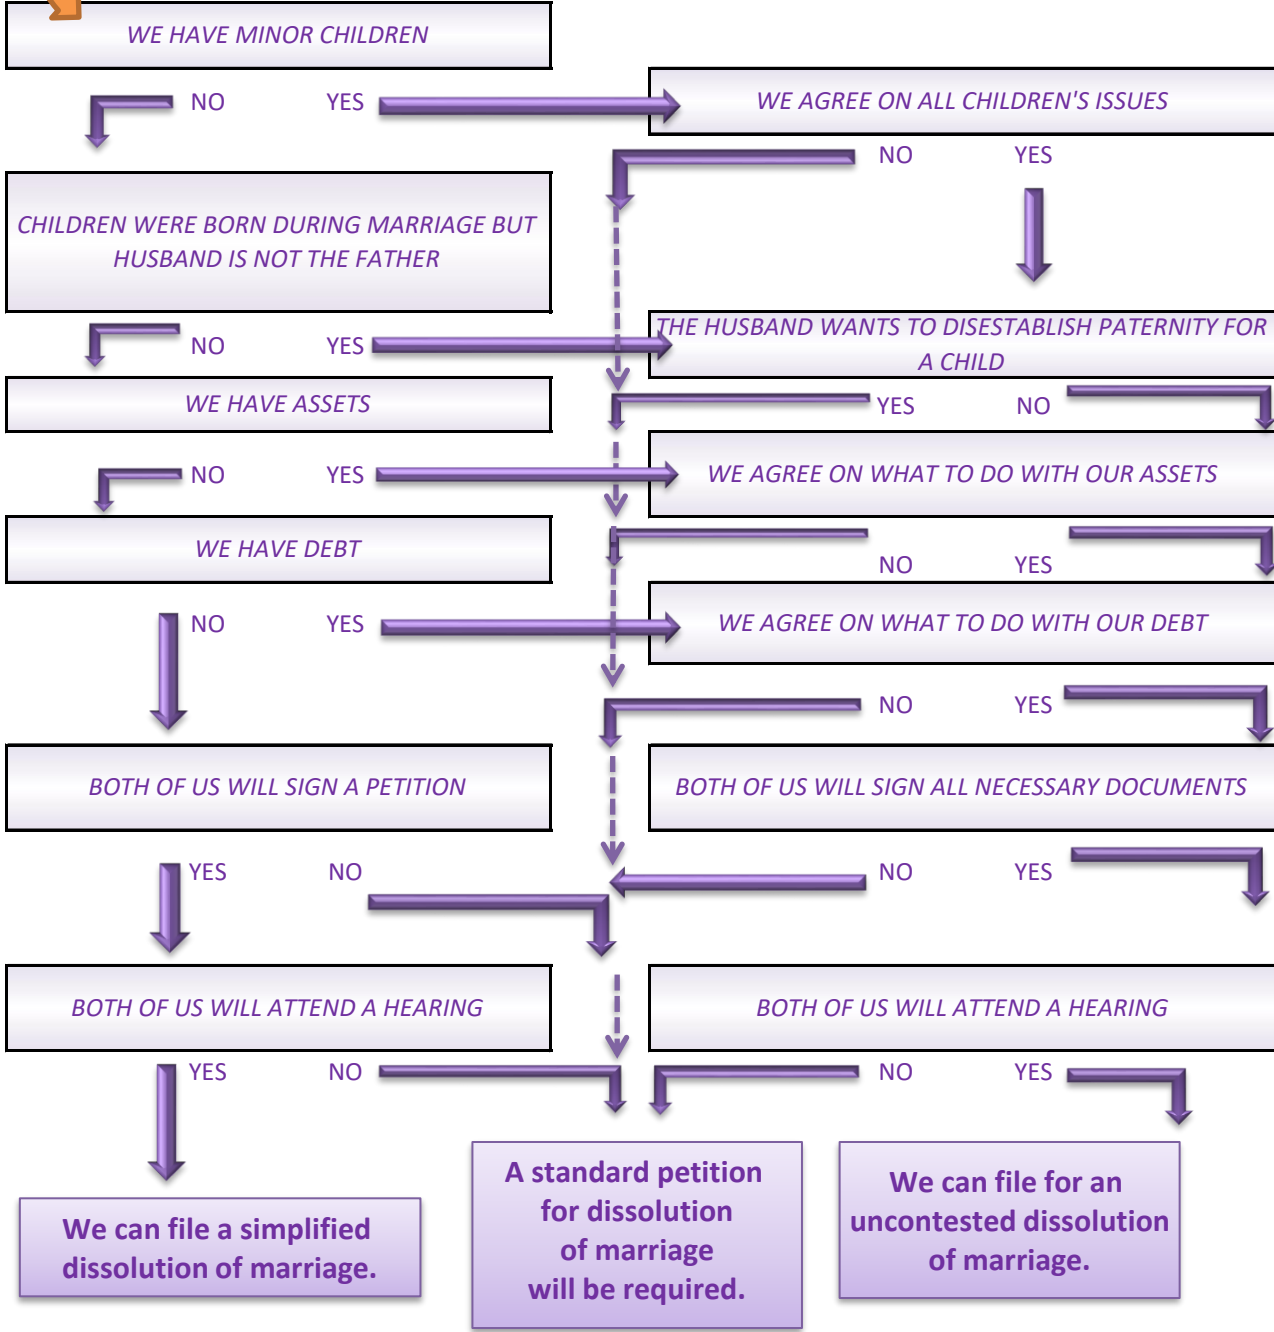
WE HAVE MINOR CHILDREN

NO YES

WE AGREE ON ALL CHILDREN'S ISSUES

NO YES

CHILDREN WERE BORN DURING MARRIAGE BUT HUSBAND IS NOT THE FATHER

NO YES

THE HUSBAND WANTS TO DISESTABLISH PATERNITY FOR A CHILD

WE HAVE ASSETS

YES NO

NO YES

WE AGREE ON WHAT TO DO WITH OUR ASSETS

WE HAVE DEBT

NO YES

NO YES

WE AGREE ON WHAT TO DO WITH OUR DEBT

NO YES

BOTH OF US WILL SIGN A PETITION

BOTH OF US WILL SIGN ALL NECESSARY DOCUMENTS

YES NO

NO YES

BOTH OF US WILL ATTEND A HEARING

BOTH OF US WILL ATTEND A HEARING

YES NO

NO YES

We can file a simplified dissolution of marriage.

A standard petition for dissolution of marriage will be required.

We can file for an uncontested dissolution of marriage.